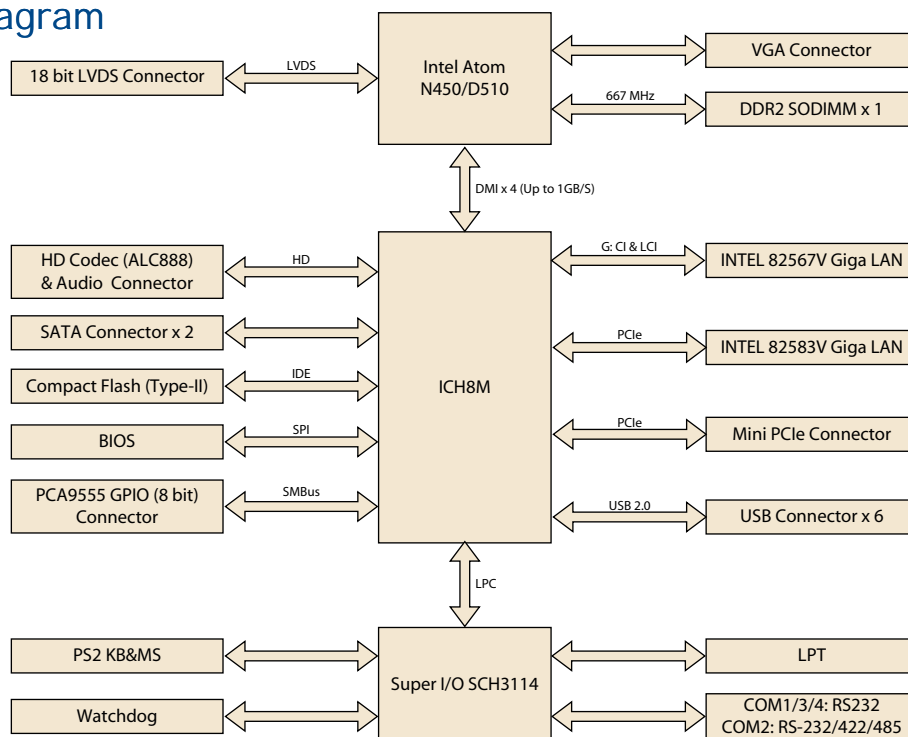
agram

18 bit LVDS Connector

LVDS

Intel Atom N450/D510

VGA Connector

667 MHz

DDR2 SODIMM x 1

DMI x 4 (Up to 1GB/S)

HD Codec (ALC888) & Audio Connector

HD

SATA Connector x 2

Compact Flash (Type-II)

IDE

BIOS

SPI

PCA9555 GPIO (8 bit) Connector

SMBus

ICH8M

G: CI & LCI

INTEL 82567V Giga LAN

PCIe

INTEL 82583V Giga LAN

PCIe

Mini PCIe Connector

USB 2.0

USB Connector x 6

LPC

PS2 KB&MS

Watchdog

Super I/O SCH3114

LPT

COM1/3/4: RS232
COM2: RS-232/422/485